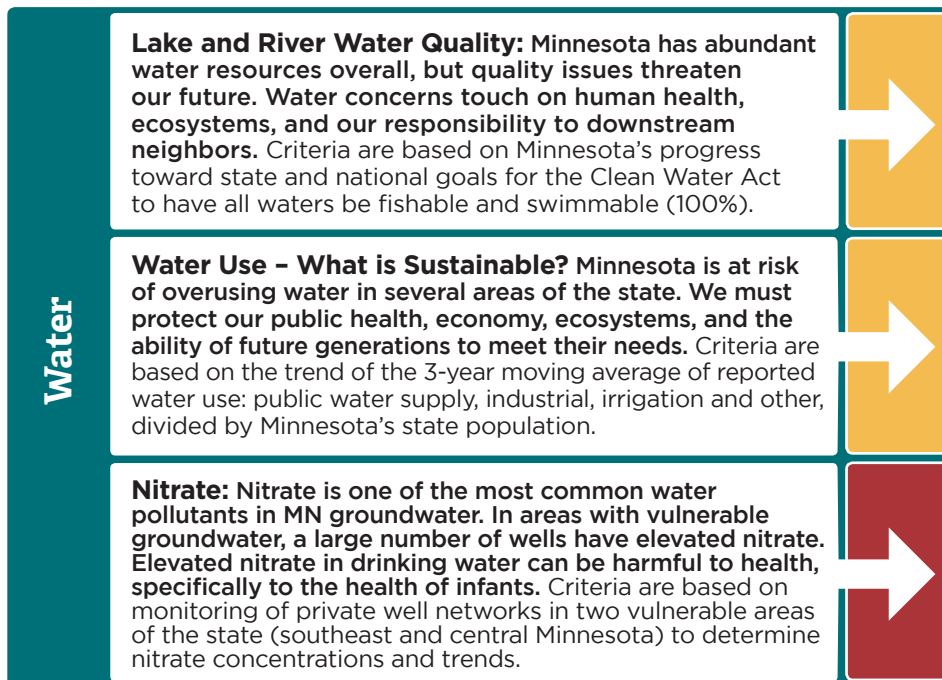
Water

**Lake and River Water Quality:** Minnesota has abundant water resources overall, but quality issues threaten our future. Water concerns touch on human health, ecosystems, and our responsibility to downstream neighbors. Criteria are based on Minnesota's progress toward state and national goals for the Clean Water Act to have all waters be fishable and swimmable (100%).

**Water Use – What is Sustainable?** Minnesota is at risk of overusing water in several areas of the state. We must protect our public health, economy, ecosystems, and the ability of future generations to meet their needs. Criteria are based on the trend of the 3-year moving average of reported water use: public water supply, industrial, irrigation and other, divided by Minnesota's state population.

**Nitrate:** Nitrate is one of the most common water pollutants in MN groundwater. In areas with vulnerable groundwater, a large number of wells have elevated nitrate. Elevated nitrate in drinking water can be harmful to health, specifically to the health of infants. Criteria are based on monitoring of private well networks in two vulnerable areas of the state (southeast and central Minnesota) to determine nitrate concentrations and trends.